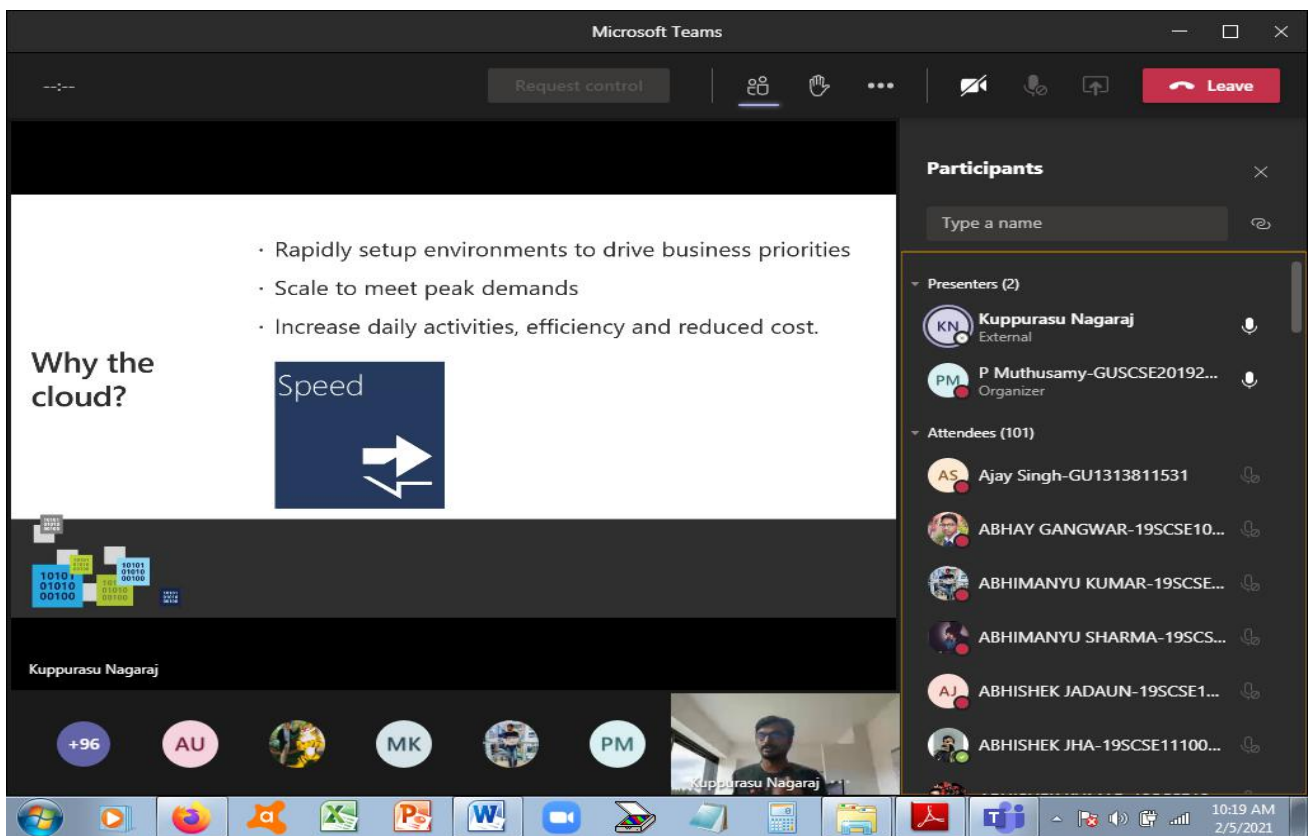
Microsoft Teams

--:--

Request control

Leave

· Rapidly setup environments to drive business priorities
· Scale to meet peak demands
· Increase daily activities, efficiency and reduced cost.

Why the cloud?

Speed

10101
01010
00100

10101
01010
00100

Kuppurasu Nagaraj

+96

AU

MK

PM

Kuppurasu Nagaraj

Participants

Type a name

Presenters (2)

KN Kuppurasu Nagaraj
External

PM P Muthusamy-GUSCSE20192...
Organizer

Attendees (101)

AS Ajay Singh-GU1313811531

ABHAY GANGWAR-19SCSE10...

ABHIMANYU KUMAR-19SCSE...

ABHIMANYU SHARMA-19SCS...

AJ ABHISHEK JADAUN-19SCSE1...

ABHISHEK JHA-19SCSE11100...

10:19 AM
2/5/2021